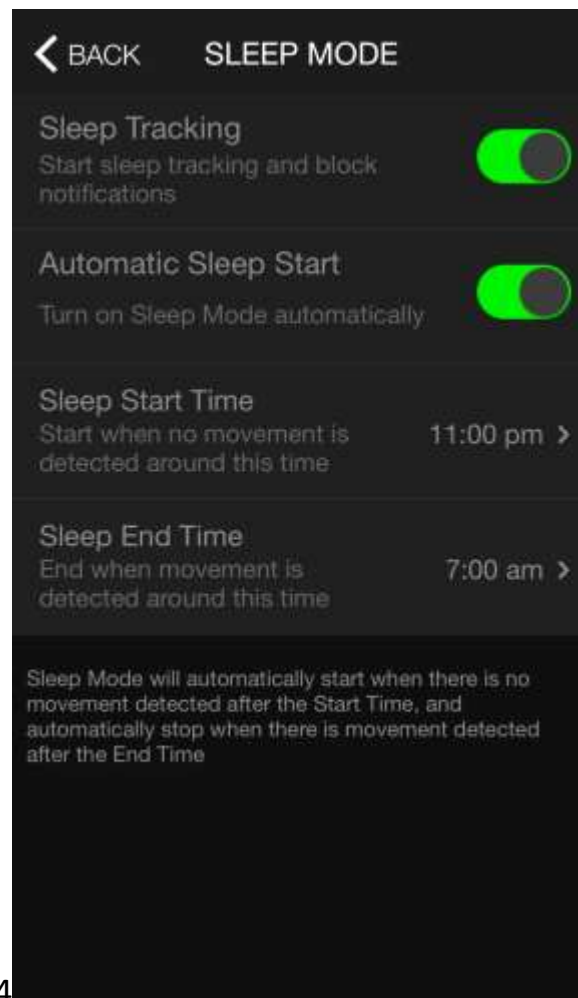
BACK SLEEP MODE

Sleep Tracking
Start sleep tracking and block notifications

Automatic Sleep Start
Turn on Sleep Mode automatically

Sleep Start Time
Start when no movement is detected around this time
11:00 pm

Sleep End Time
End when movement is detected around this time
7:00 am

Sleep Mode will automatically start when there is no movement detected after the Start Time, and automatically stop when there is movement detected after the End Time

4